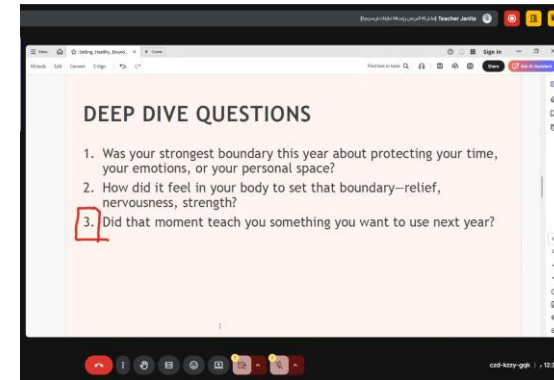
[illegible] Teacher Janita

Setting_Healthy_Bound... × + Create

Sign in

All tools Edit Convert E-Sign

Find text or tools

Share

DEEP DIVE QUESTIONS

1. Was your strongest boundary this year about protecting your time, your emotions, or your personal space?
2. How did it feel in your body to set that boundary—relief, nervousness, strength?
3. Did that moment teach you something you want to use next year?

czd-kzzy-gqk